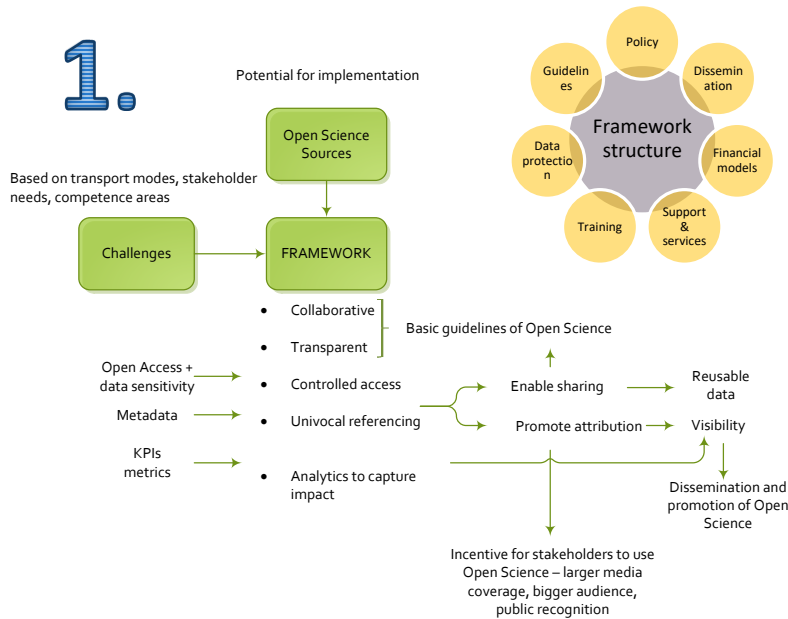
1.

Potential for implementation

Policy

Guidelines

Dissemination

Framework structure

Data protection

Financial models

Training

Support & services

Open Science Sources

Based on transport modes, stakeholder needs, competence areas

Challenges

FRAMEWORK

• Collaborative

• Transparent

Basic guidelines of Open Science

Open Access + data sensitivity

• Controlled access

Enable sharing

Reusable data

Metadata

• Univocal referencing

Promote attribution

Visibility

KPIs metrics

• Analytics to capture impact

Dissemination and promotion of Open Science

Incentive for stakeholders to use Open Science – larger media coverage, bigger audience, public recognition